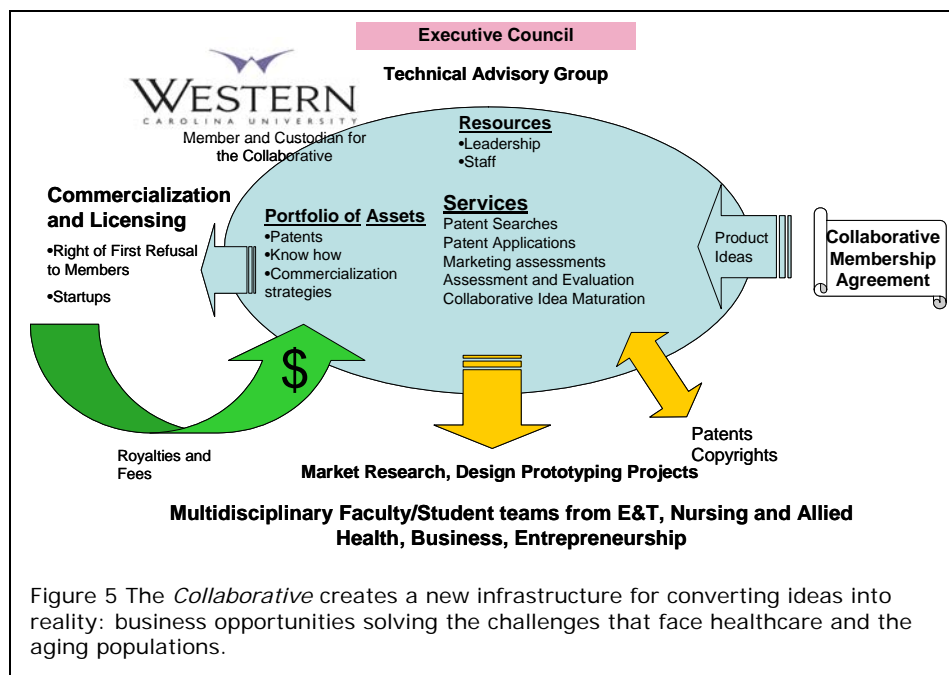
Executive Council

Technical Advisory Group

WESTERN
CAROLINA UNIVERSITY

Member and Custodian for the Collaborative

Resources
•Leadership
•Staff

Commercialization and Licensing
•Right of First Refusal to Members
•Startups

Portfolio of Assets
•Patents
•Know how
•Commercialization strategies

Services
Patent Searches
Patent Applications
Marketing assessments
Assessment and Evaluation
Collaborative Idea Maturation

Product Ideas

Collaborative Membership Agreement

$

Royalties and Fees

Patents
Copyrights

Market Research, Design Prototyping Projects

Multidisciplinary Faculty/Student teams from E&T, Nursing and Allied Health, Business, Entrepreneurship

Figure 5 The *Collaborative* creates a new infrastructure for converting ideas into reality: business opportunities solving the challenges that face healthcare and the aging populations.